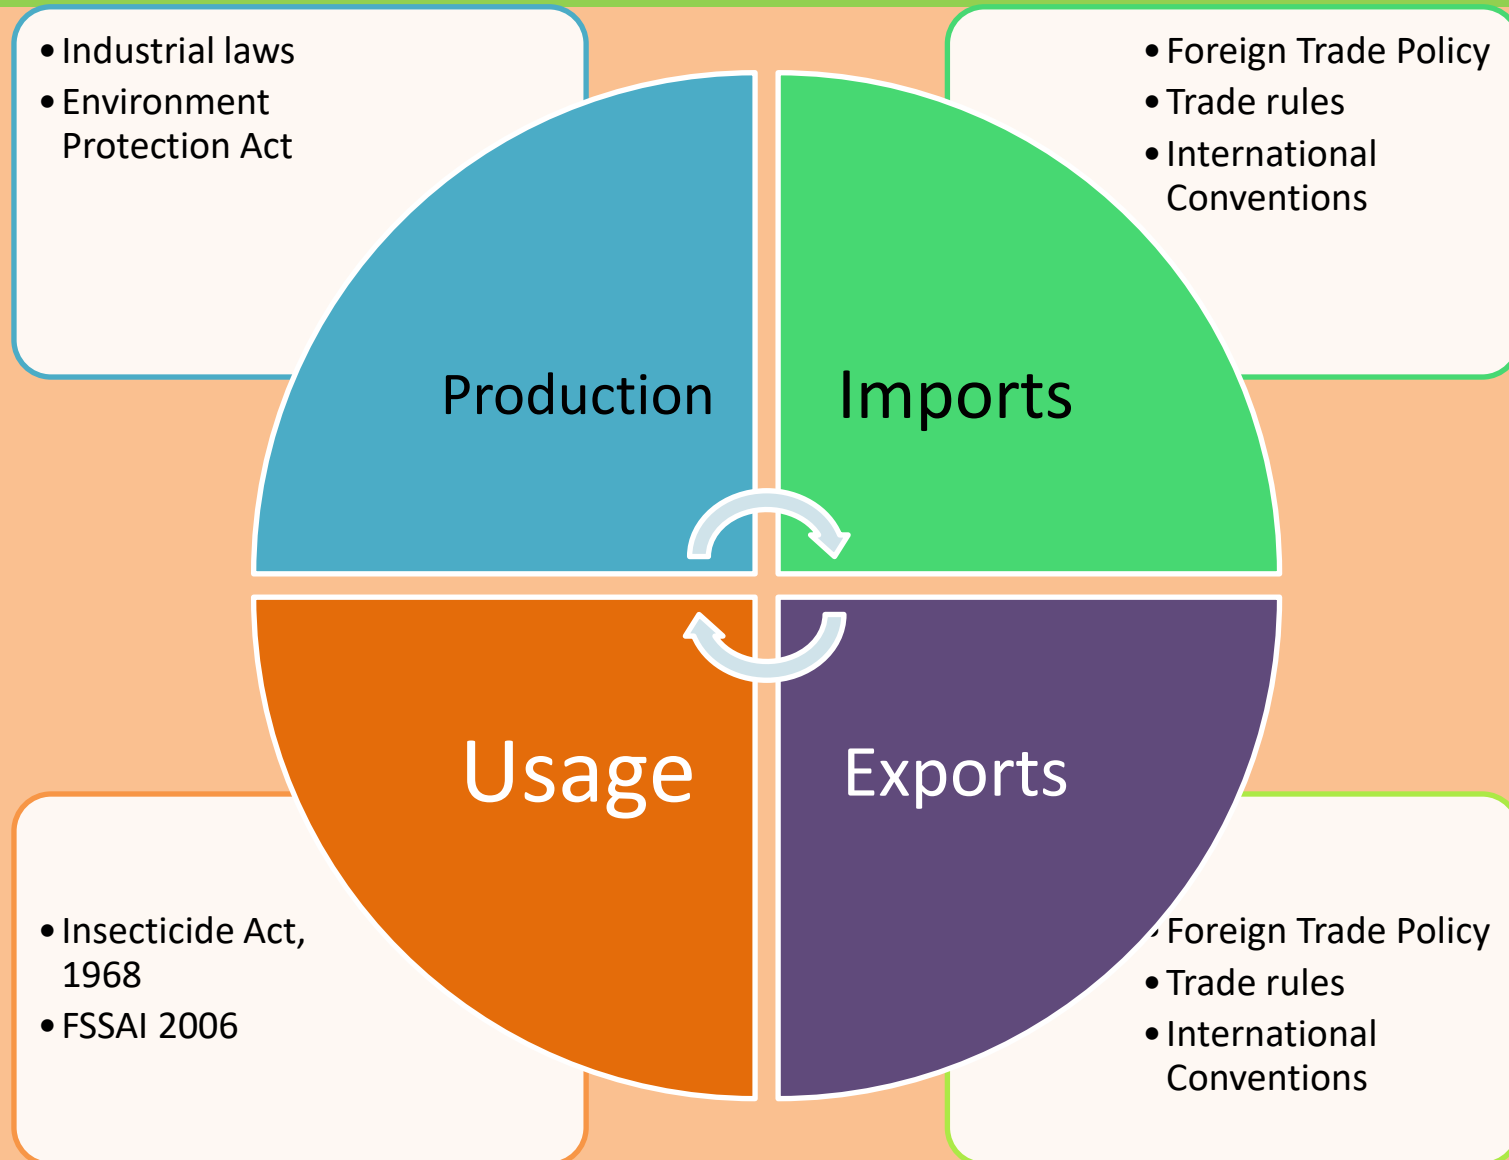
- Industrial laws
- Environment Protection Act

- Foreign Trade Policy
- Trade rules
- International Conventions

Production

Imports

Usage

Exports

- Insecticide Act, 1968
- FSSAI 2006

- Foreign Trade Policy
- Trade rules
- International Conventions